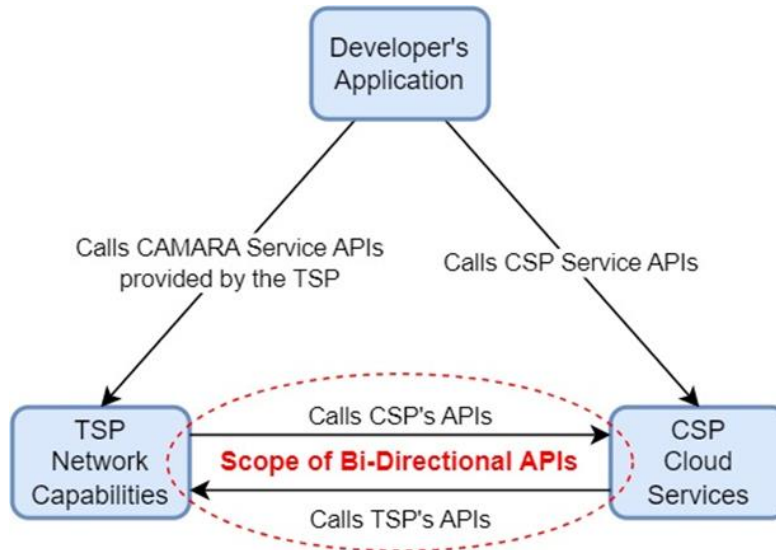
Developer's Application

Calls CAMARA Service APIs provided by the TSP

Calls CSP Service APIs

TSP Network Capabilities

Calls CSP's APIs

Scope of Bi-Directional APIs

Calls TSP's APIs

CSP Cloud Services